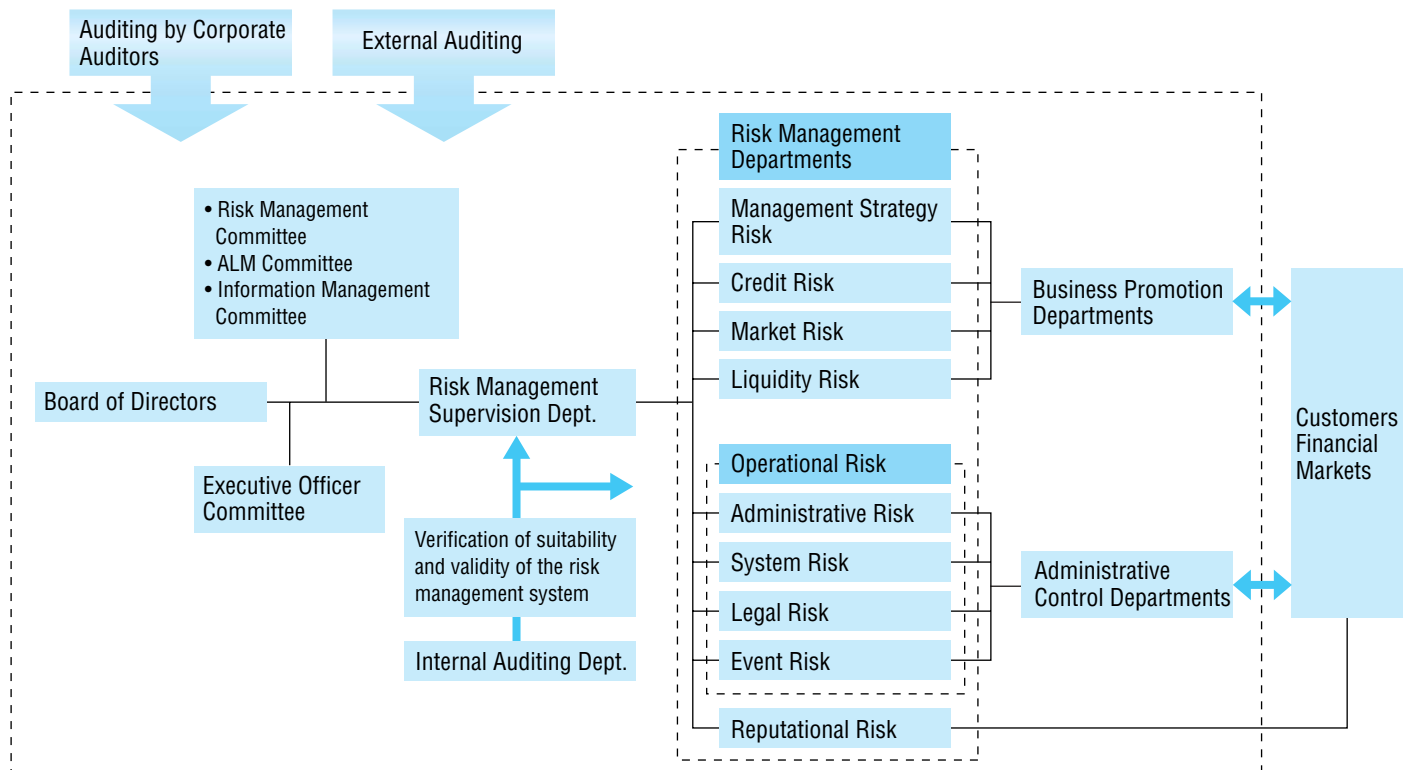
Auditing by Corporate Auditors

External Auditing

• Risk Management Committee
• ALM Committee
• Information Management Committee

Board of Directors

Executive Officer Committee

Risk Management Supervision Dept.

Verification of suitability and validity of the risk management system

Internal Auditing Dept.

Risk Management Departments

Management Strategy Risk

Credit Risk

Market Risk

Liquidity Risk

Operational Risk

Administrative Risk

System Risk

Legal Risk

Event Risk

Reputational Risk

Business Promotion Departments

Administrative Control Departments

Customers Financial Markets